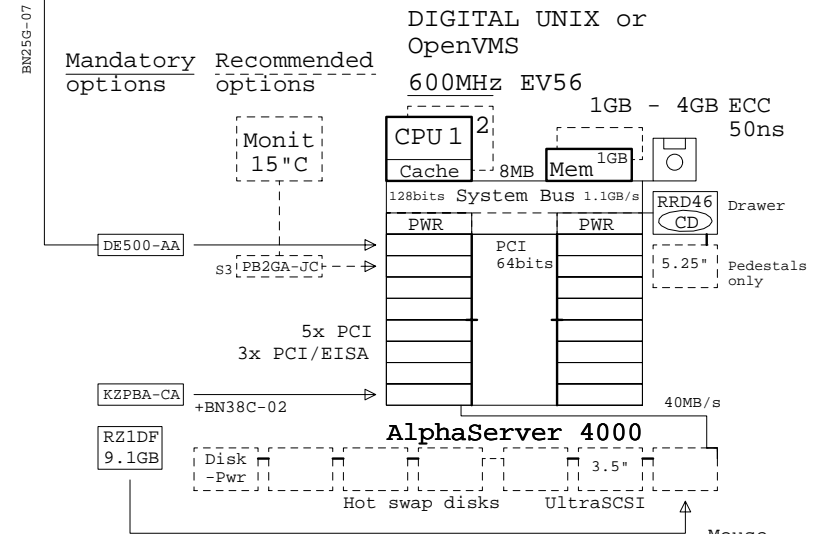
BN25G-07

Mandatory options

Recommended options

DIGITAL UNIX or OpenVMS

600MHz EV56

1GB - 4GB ECC 50ns

Monit 15"C

CPU 1 2

Cache

8MB

Mem 1GB

128bits System Bus 1.1GB/s

RRD46 CD

Drawer

PWR

PWR

DE500-AA

PCI 64bits

S3 PB2GA-JC

5.25"

Pedestals only

5x PCI 3x PCI/EISA

KZPBA-CA

+BN38C-02

40MB/s

RZ1DF 9.1GB

AlphaServer 4000

Disk -Pwr

3.5"

Hot swap disks

UltraSCSI

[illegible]